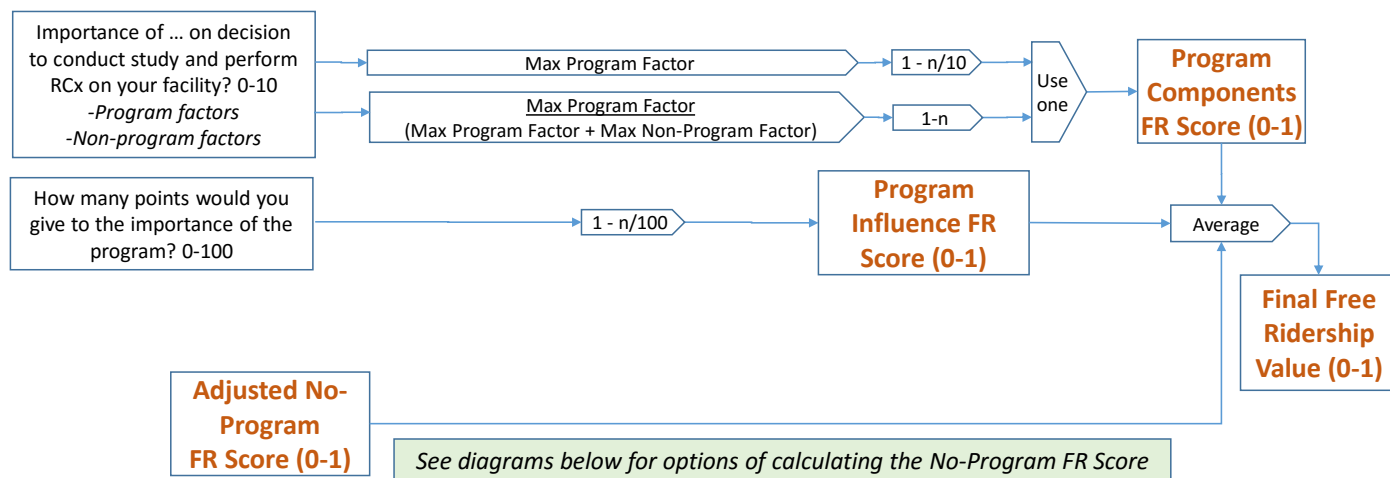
Importance of … on decision to conduct study and perform RCx on your facility? 0-10
-Program factors
-Non-program factors

Max Program Factor

1 - n/10

$\frac{\text{Max Program Factor}}{\text{(Max Program Factor + Max Non-Program Factor)}}$

1-n

Use one

Program Components FR Score (0-1)

How many points would you give to the importance of the program? 0-100

1 - n/100

Program Influence FR Score (0-1)

Average

Final Free Ridership Value (0-1)

Adjusted No-Program FR Score (0-1)

See diagrams below for options of calculating the No-Program FR Score